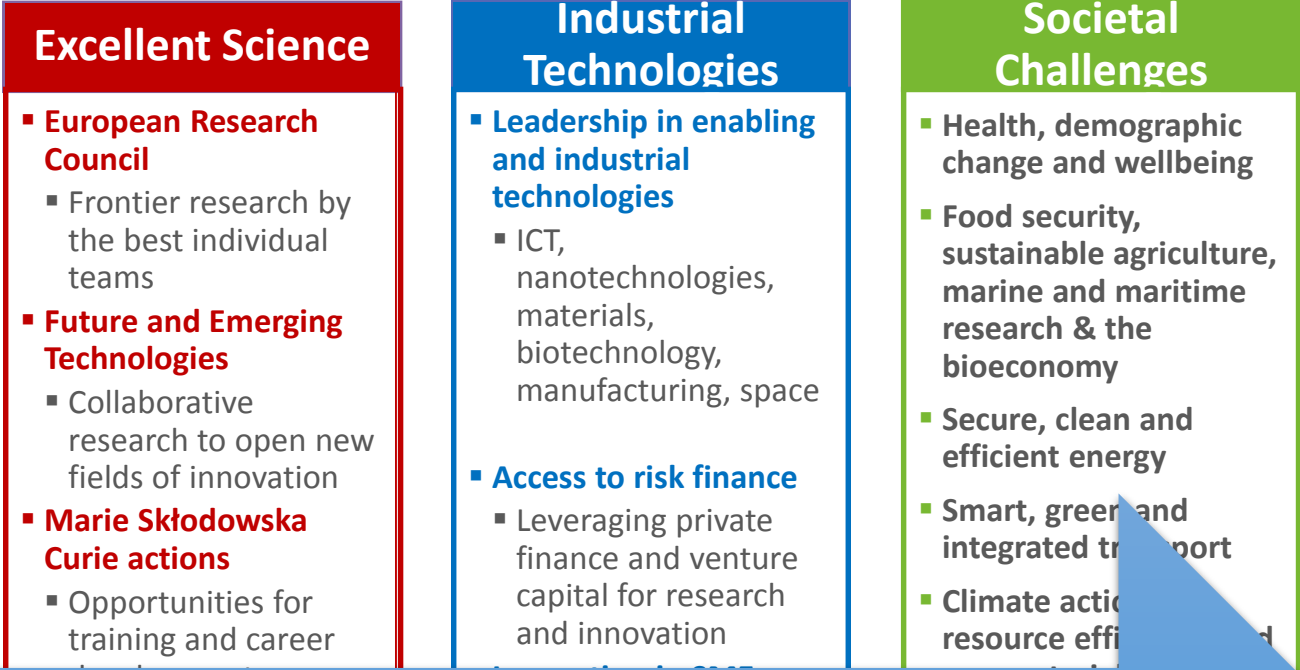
Excellent Science

European Research Council

Frontier research by the best individual teams

Future and Emerging Technologies

Collaborative research to open new fields of innovation

Marie Skłodowska Curie actions

Opportunities for training and career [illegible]

Industrial Technologies

Leadership in enabling and industrial technologies

ICT, nanotechnologies, materials, biotechnology, manufacturing, space

Access to risk finance

Leveraging private finance and venture capital for research and innovation

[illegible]

Societal Challenges

Health, demographic change and wellbeing

Food security, sustainable agriculture, marine and maritime research & the bioeconomy

Secure, clean and efficient energy

Smart, green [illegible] and integrated tr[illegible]sport

Climate actio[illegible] resource effi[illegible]d